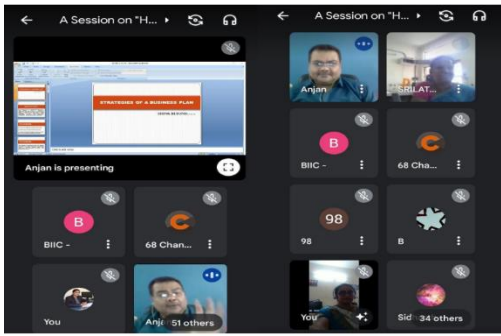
A Session on "H...

STRATEGIES OF A BUSINESS PLAN

Anjan is presenting

B

BIIC -

C

68 Chan...

You

Anj

51 others

A Session on "H...

Anjan

SRILAT

B

BIIC -

C

68 Cha...

98

98

B

You

Sid

34 others